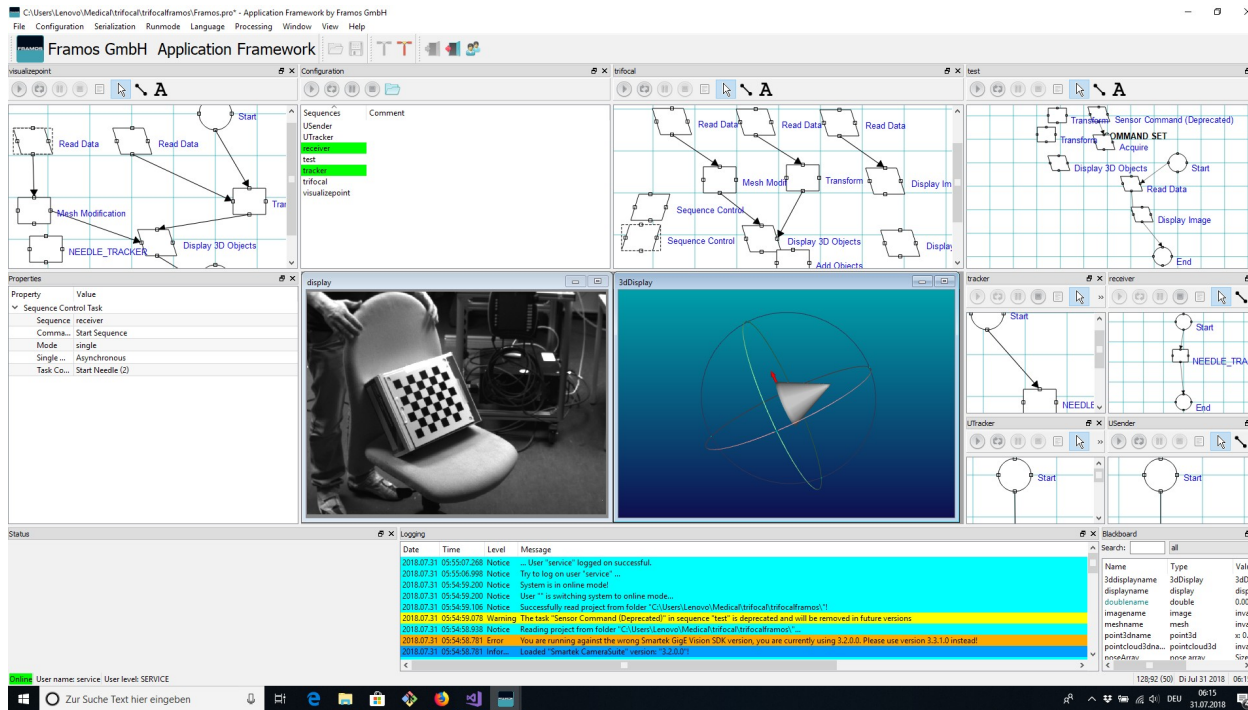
C:\Users\Lenovo\Medical\trifocal\trifocalframos\Framos.pro* - Application Framework by Framos GmbH
File Configuration Serialization Runmode Language Processing Window View Help

FRAMOS Framos GmbH Application Framework

visualizepoint

Start
Read Data
Read Data
Tra
Mesh Modification
NEEDLE_TRACKER
Display 3D Objects

Configuration

| Sequences | Comment |
|---|---|
| USender | |
| UTracker | |
| receiver | |
| test | |
| tracker | |
| trifocal | |
| visualizepoint | |

trifocal

Read Data
Read Data
Read Data
Mesh Modi
Transform
Display Im
Sequence Control
Sequence Control
Display 3D Objects
Display
Add Objects

test

Transform Sensor Command (Deprecated)
Transform COMMAND SET
Acquire
Display 3D Objects
Start
Read Data
Display Image
End

Properties

| Property | Value |
|---|---|
| Sequence Control Task | |
| Sequence | receiver |
| Comma... | Start Sequence |
| Mode | single |
| Single ... | Asynchronous |
| Task Co... | Start Needle (2) |

display

3dDisplay

tracker
Start
NEEDLE

receiver
Start
NEEDLE_TRA
End

UTracker
Start

USender
Start

Status

Logging

| Date | Time | Level | Message |
|---|---|---|---|
| 2018.07.31 | 05:55:07.268 | Notice | ... User "service" logged on successful. |
| 2018.07.31 | 05:55:06.998 | Notice | Try to log on user "service" ... |
| 2018.07.31 | 05:54:59.200 | Notice | System is in online mode! |
| 2018.07.31 | 05:54:59.200 | Notice | User "" is switching system to online mode... |
| 2018.07.31 | 05:54:59.106 | Notice | Successfully read project from folder "C:\Users\Lenovo\Medical\trifocal\trifocalframos\"! |
| 2018.07.31 | 05:54:59.078 | Warning | The task "Sensor Command (Deprecated)" in sequence "test" is deprecated and will be removed in future versions |
| 2018.07.31 | 05:54:58.938 | Notice | Reading project from folder "C:\Users\Lenovo\Medical\trifocal\trifocalframos\"... |
| 2018.07.31 | 05:54:58.781 | Error | You are running against the wrong Smartek GigE Vision SDK version, you are currently using 3.2.0.0. Please use version 3.3.1.0 instead! |
| 2018.07.31 | 05:54:58.781 | Infor... | Loaded "Smartek CameraSuite" version: "3.2.0.0"! |

Blackboard
Search: all

| Name | Type | Val |
|---|---|---|
| 3ddisplayname | 3dDisplay | 3dD |
| displayname | display | disp |
| doublename | double | 0.00 |
| imagename | image | inva |
| meshname | mesh | inva |
| point3dname | point3d | x: 0. |
| pointcloud3dna... | pointcloud3d | inva |
| poseArray | pose array | Size |

Online User name: service User level: SERVICE
128;92 (50) Di Jul 31 2018 06:1

Zur Suche Text hier eingeben
DEU 06:15 31.07.2018